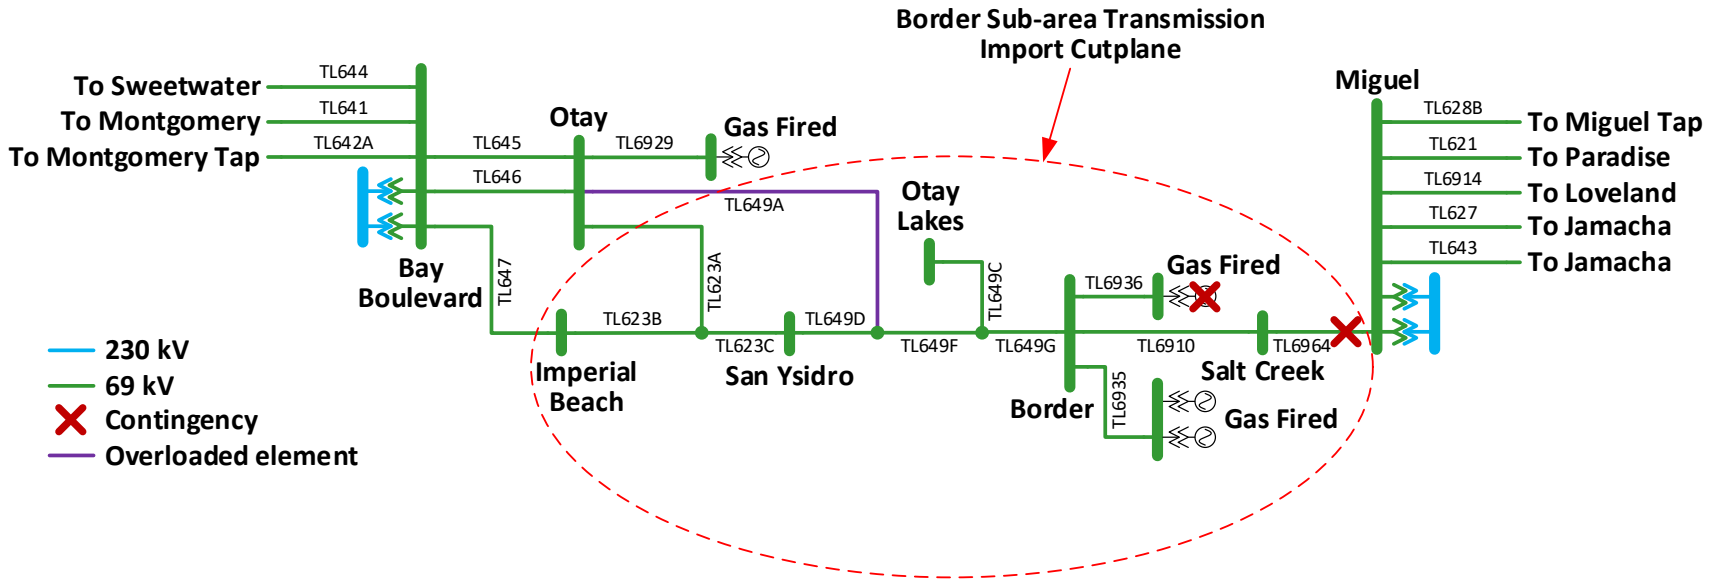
Border Sub-area Transmission Import Cutplane

To Sweetwater
TL644
To Montgomery
TL641
To Montgomery Tap
TL642A
TL645
Otay
TL6929
Gas Fired
TL646
TL649A
Bay Boulevard
TL647
Otay Lakes
TL623A
TL649C
Miguel
TL628B
To Miguel Tap
TL621
To Paradise
TL6914
To Loveland
TL627
To Jamacha
TL643
To Jamacha
TL6936
Gas Fired
TL623B
TL649D
TL623C
TL649F
TL649G
TL6910
TL6964
Imperial Beach
San Ysidro
Border
TL6935
Salt Creek
Gas Fired

230 kV
69 kV
Contingency
Overloaded element